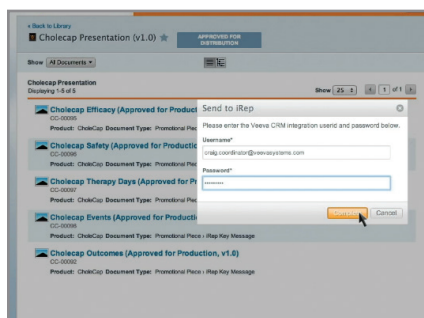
« Back to Library

Cholecap Presentation (v1.0)

APPROVED FOR DISTRIBUTION

Show All Documents

Cholecap Presentation
Displaying 1-5 of 5

Show 25 1 of 1

Cholecap Efficacy (Approved for Product
CC-00095
Product: CholeCap Document Type: Promotional Pie

Cholecap Safety (Approved for Production
CC-00096
Product: CholeCap Document Type: Promotional Pie

Cholecap Therapy Days (Approved for Pr
CC-00097
Product: CholeCap Document Type: Promotional Pie

Cholecap Events (Approved for Producti
CC-00099
Product: CholeCap Document Type: Promotional Piece : iRep Key Message

Cholecap Outcomes (Approved for Production, v1.0)
CC-00092
Product: CholeCap Document Type: Promotional Piece : iRep Key Message

Send to iRep

Please enter the Veeva CRM integration userid and password below.

Username*
craig.coordinator@veevasystems.com

Password*
••••••••••

Continue
Cancel